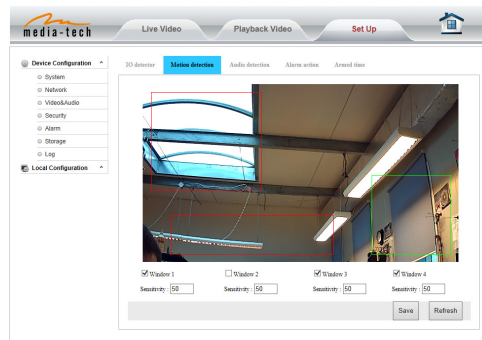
media-tech

Live Video

Playback Video

Set Up

Device Configuration

System

Network

Video&Audio

Security

Alarm

Storage

Log

Local Configuration

IO detector

Motion detection

Audio detection

Alarm action

Armed time

Window 1

Window 2

Window 3

Window 4

Sensitivity : 50

Sensitivity : 50

Sensitivity : 50

Sensitivity : 50

Save

Refresh